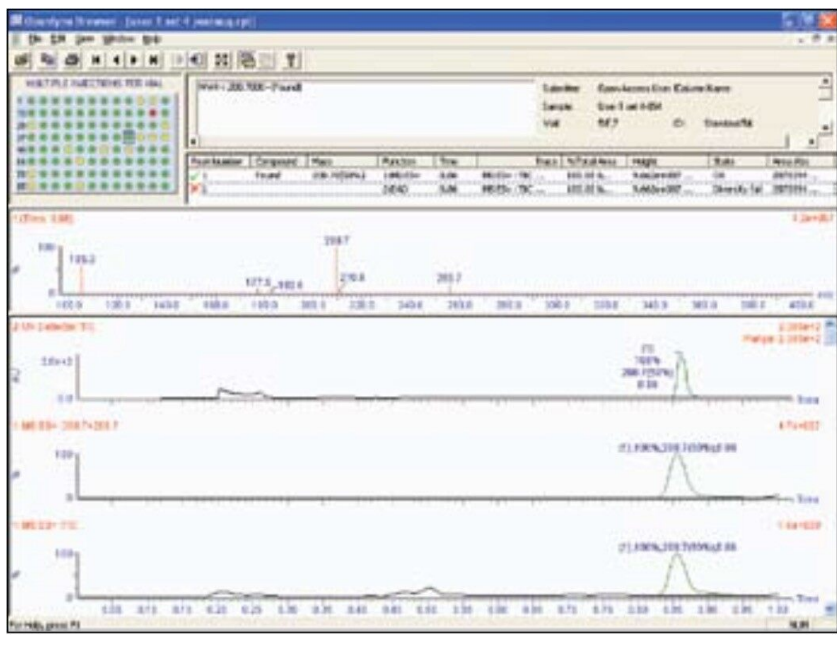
OpenLynx Browser - [user 1 set 4 (matsnug.rpt)]

File Edit View Window Help

MULTIPLE INJECTIONS PER VIAL

MH+ = 208.7000 - (Found)

Submitter
Sample
Vial

Peak Number | Compound | Mass | Function | Time | Trace | %Total Area | Height | State | Area Abs

100
195.2
208.7
177.5
182.6
210.6
263.7

2.5e+3

100
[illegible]

100
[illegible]

Time

For Help, press F1

NUM